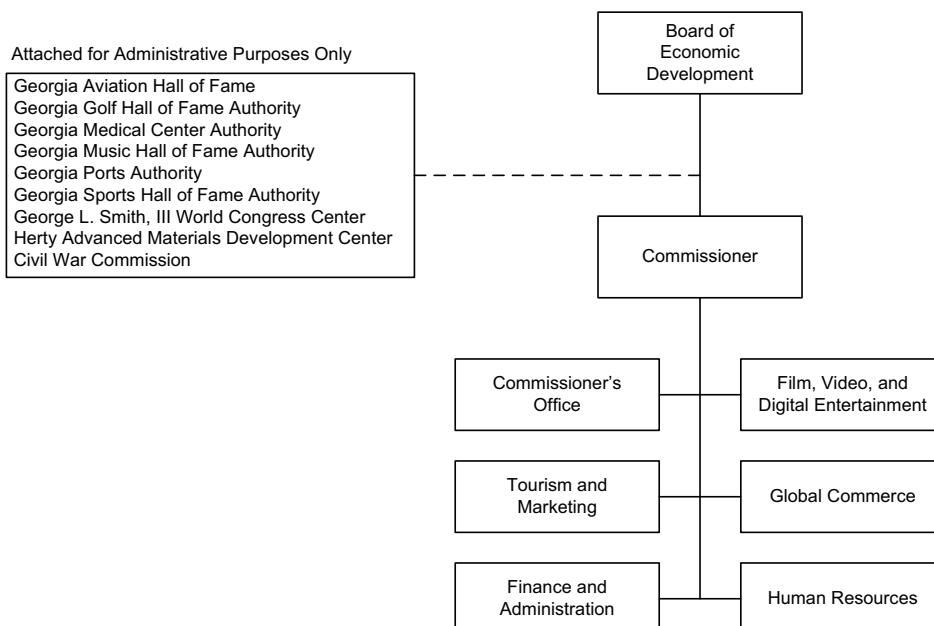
Attached for Administrative Purposes Only

Georgia Aviation Hall of Fame
Georgia Golf Hall of Fame Authority
Georgia Medical Center Authority
Georgia Music Hall of Fame Authority
Georgia Ports Authority
Georgia Sports Hall of Fame Authority
George L. Smith, III World Congress Center
Herty Advanced Materials Development Center
Civil War Commission

Board of Economic Development

Commissioner

Commissioner's Office

Film, Video, and Digital Entertainment

Tourism and Marketing

Global Commerce

Finance and Administration

Human Resources